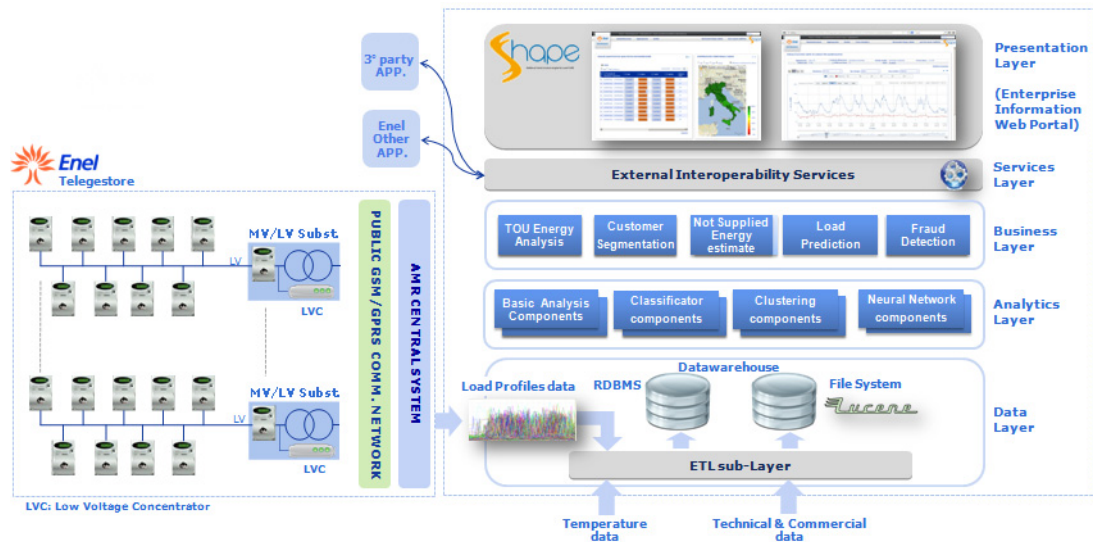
Shape

Presentation Layer

(Enterprise Information Web Portal)

3° party APP.

Enel Other APP.

Enel Telegestore

External Interoperability Services

Services Layer

TOU Energy Analysis

Customer Segmentation

Not Supplied Energy estimate

Load Prediction

Fraud Detection

Business Layer

Basic Analysis Components

Classificator components

Clustering components

Neural Network components

Analytics Layer

MV/LV Subst

LV

LVC

MV/LV Subst

LV

LVC

PUBLIC GSM/GRPS COMM. NETWORK

AMR CENTRAL SYSTEM

Load Profiles data

RDBMS

Datawarehouse

File System

Lucene

Data Layer

ETL sub-Layer

LVC: Low Voltage Concentrator

Temperature data

Technical & Commercial data